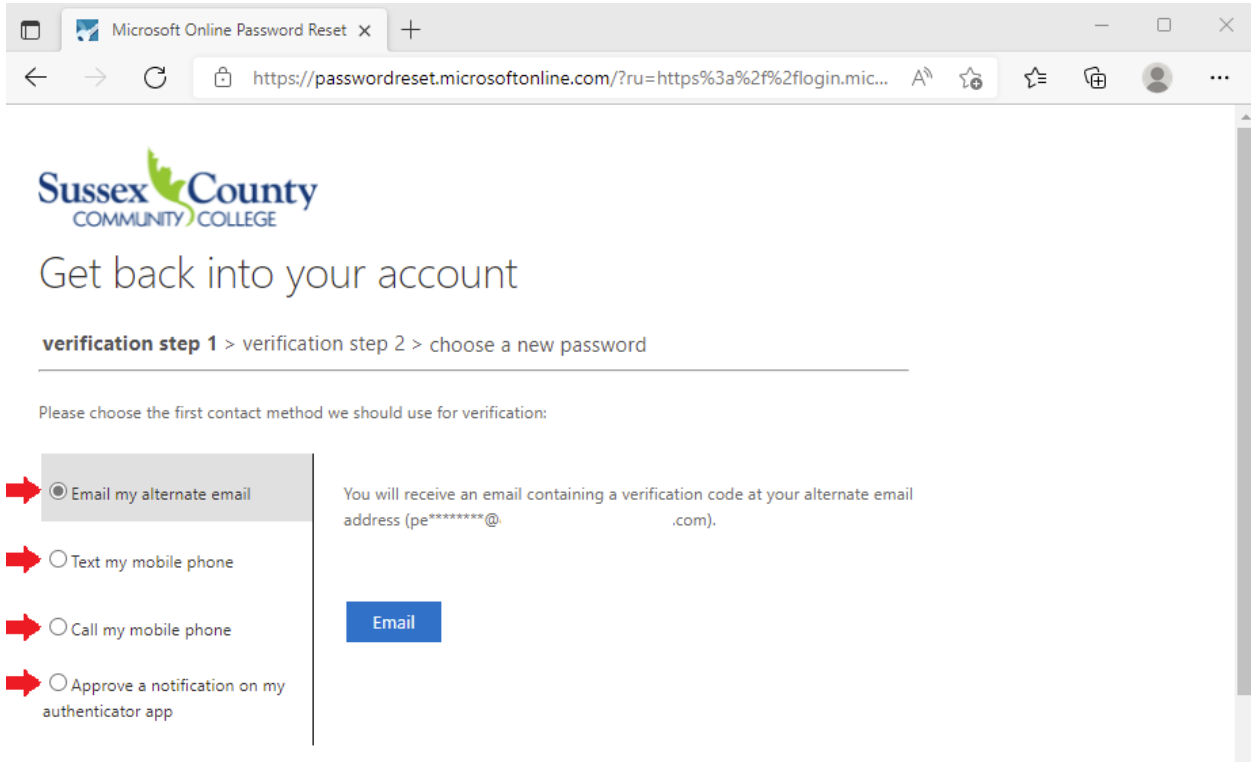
Microsoft Online Password Reset ×

https://passwordreset.microsoftonline.com/?ru=https%3a%2f%2flogin.mic...

Sussex County
COMMUNITY COLLEGE

Get back into your account

**verification step 1** > verification step 2 > choose a new password

Please choose the first contact method we should use for verification:

Email my alternate email

Text my mobile phone

Call my mobile phone

Approve a notification on my authenticator app

You will receive an email containing a verification code at your alternate email address (pe********@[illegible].com).

Email